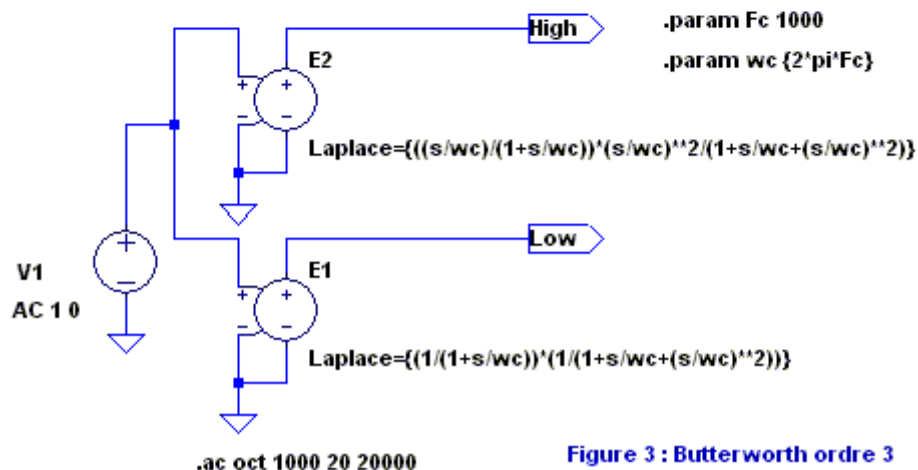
High

.param Fc 1000

.param wc {2*pi*Fc}

E2

Laplace={((s/wc)/(1+s/wc))*(s/wc)**2/(1+s/wc+(s/wc)**2)}

Low

V1

AC 1 0

E1

Laplace={(1/(1+s/wc))*(1/(1+s/wc+(s/wc)**2))}

.ac oct 1000 20 20000

Figure 3 : Butterworth ordre 3